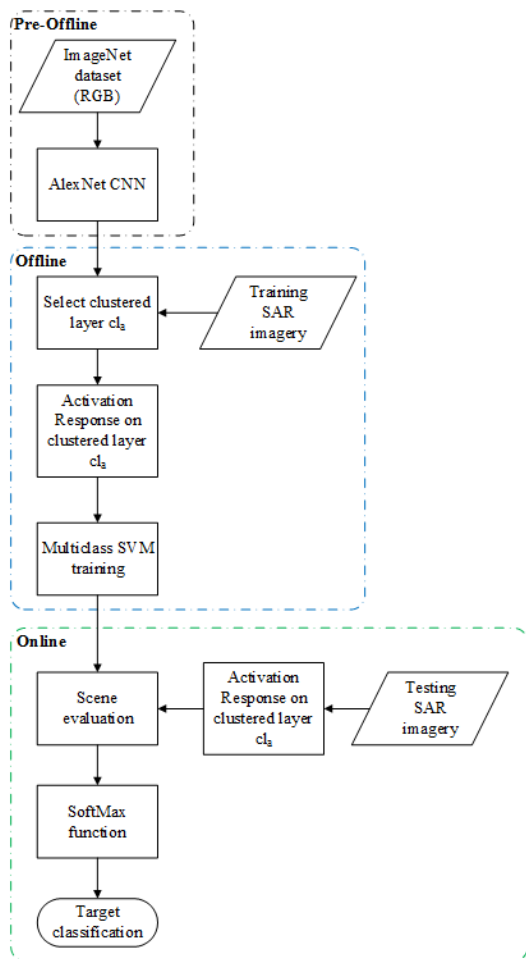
Pre-Offline

ImageNet dataset (RGB)

AlexNet CNN

Offline

Select clustered layer $cl_8$

Training SAR imagery

Activation Response on clustered layer $cl_8$

Multiclass SVM training

Online

Scene evaluation

Activation Response on clustered layer $cl_8$

Testing SAR imagery

SoftMax function

Target classification